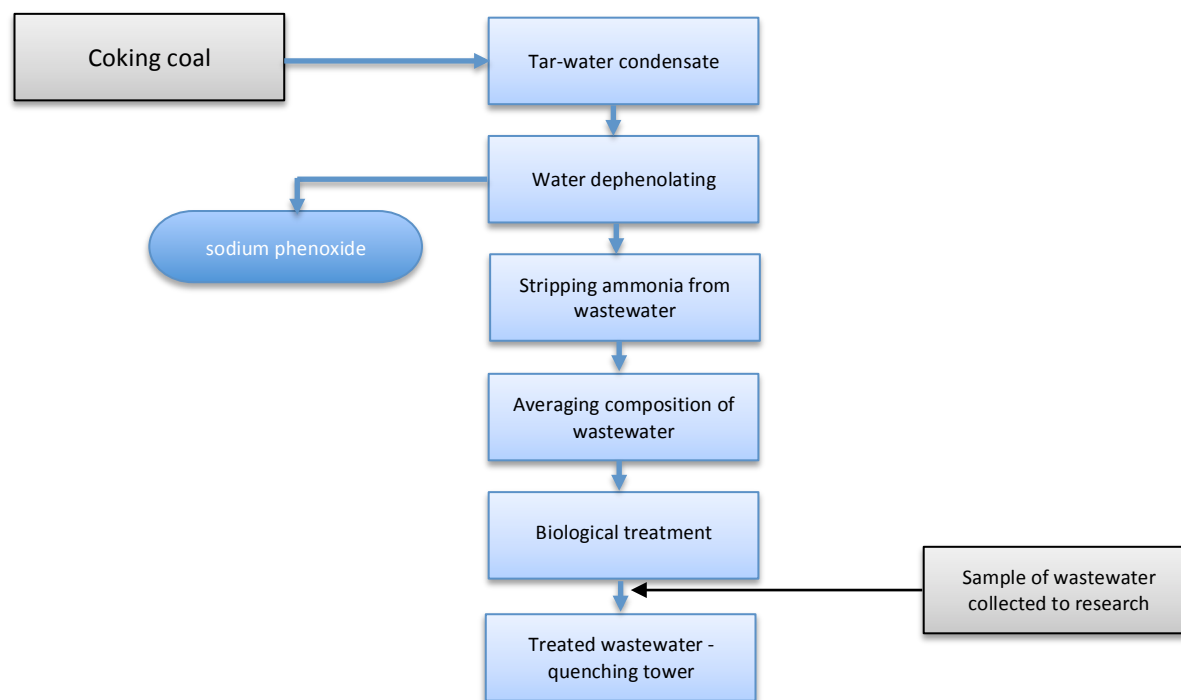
Coking coal

Tar-water condensate

Water dephenolating

sodium phenoxide

Stripping ammonia from wastewater

Averaging composition of wastewater

Biological treatment

Sample of wastewater collected to research

Treated wastewater - quenching tower